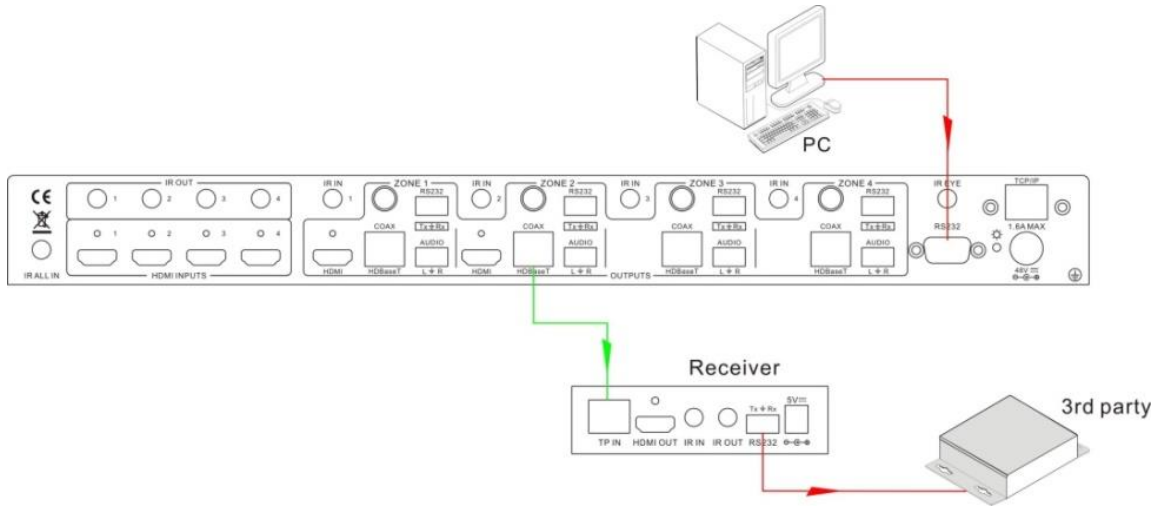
PC

CE

IR ALL IN

IR OUT
1 2 3 4

1 2 3 4
HDMI INPUTS

IR IN 1
ZONE 1
RS232
Tx ⏚ Rx
HDMI
COAX
HDBaseT
AUDIO
L ⏚ R

IR IN 2
ZONE 2
RS232
Tx ⏚ Rx
HDMI
COAX
HDBaseT
AUDIO
L ⏚ R

OUTPUTS

IR IN 3
ZONE 3
RS232
Tx ⏚ Rx
COAX
HDBaseT
AUDIO
L ⏚ R

IR IN 4
ZONE 4
RS232
Tx ⏚ Rx
COAX
HDBaseT
AUDIO
L ⏚ R

IR EYE
RS232
TCP/IP
1.6A MAX
48V ⎓

Receiver
TP IN
HDMI OUT
IR IN
IR OUT
Tx ⏚ Rx
RS232
5V⎓

3rd party